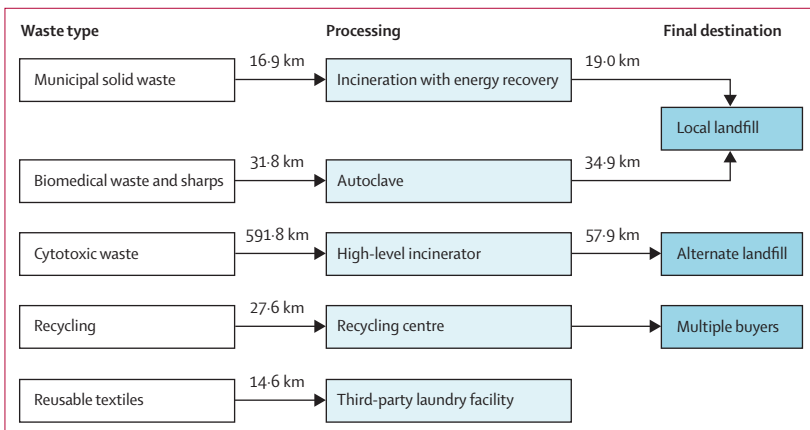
Waste type

Processing

Final destination

Municipal solid waste

16·9 km

Incineration with energy recovery

19·0 km

Local landfill

Biomedical waste and sharps

31·8 km

Autoclave

34·9 km

Cytotoxic waste

591·8 km

High-level incinerator

57·9 km

Alternate landfill

Recycling

27·6 km

Recycling centre

Multiple buyers

Reusable textiles

14·6 km

Third-party laundry facility